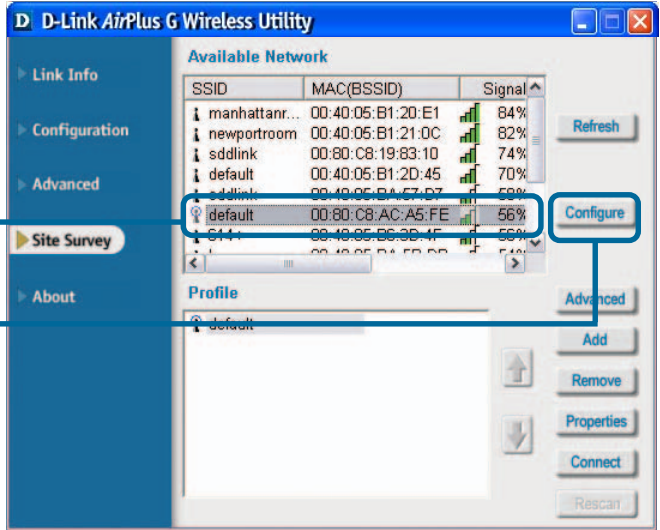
D D-Link AirPlus G Wireless Utility

Link Info

Configuration

Advanced

Site Survey

About

Available Network

| SSID | MAC(BSSID) | Signal |
|---|---|---|
| manhattanr... | 00:40:05:B1:20:E1 | 84% |
| newportroom | 00:40:05:B1:21:0C | 82% |
| sddlink | 00:80:C8:19:83:10 | 74% |
| default | 00:40:05:B1:2D:45 | 70% |
| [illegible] | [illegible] | 58% |
| default | 00:80:C8:AC:A5:FE | 56% |
| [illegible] | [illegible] | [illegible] |

Refresh

Configure

Profile

default

Advanced

Add

Remove

Properties

Connect

Rescan